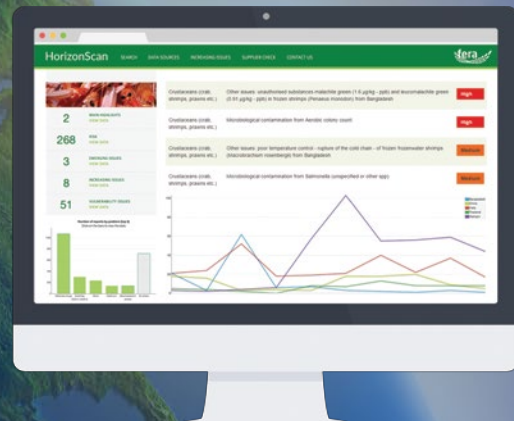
HorizonScan SEARCH DATA SOURCES INCREASING ISSUES SUPPLIER CHECK CONTACT US

fera

2 MAIN HIGHLIGHTS VIEW DATA

268 RSK VIEW DATA

3 EMERGING ISSUES VIEW DATA

8 INCREASING ISSUES VIEW DATA

51 VULNERABILITY ISSUES VIEW DATA

Crustaceans (crab, shrimps, prawns etc.) Other issues: unauthorised substances malachite green (1.6 µg/kg - ppb) and leucomalachite green (0.91 µg/kg - ppb) in frozen shrimps (Penaeus monodon) from Bangladesh High

Crustaceans (crab, shrimps, prawns etc.) Microbiological contamination from Aerobic colony count High

Crustaceans (crab, shrimps, prawns etc.) Other issues: poor temperature control - rupture of the cold chain - of frozen freshwater shrimps (Macrobrachium rosenbergii) from Bangladesh Medium

Crustaceans (crab, shrimps, prawns etc.) Microbiological contamination from Salmonella (unspecified or other spp) Medium

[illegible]